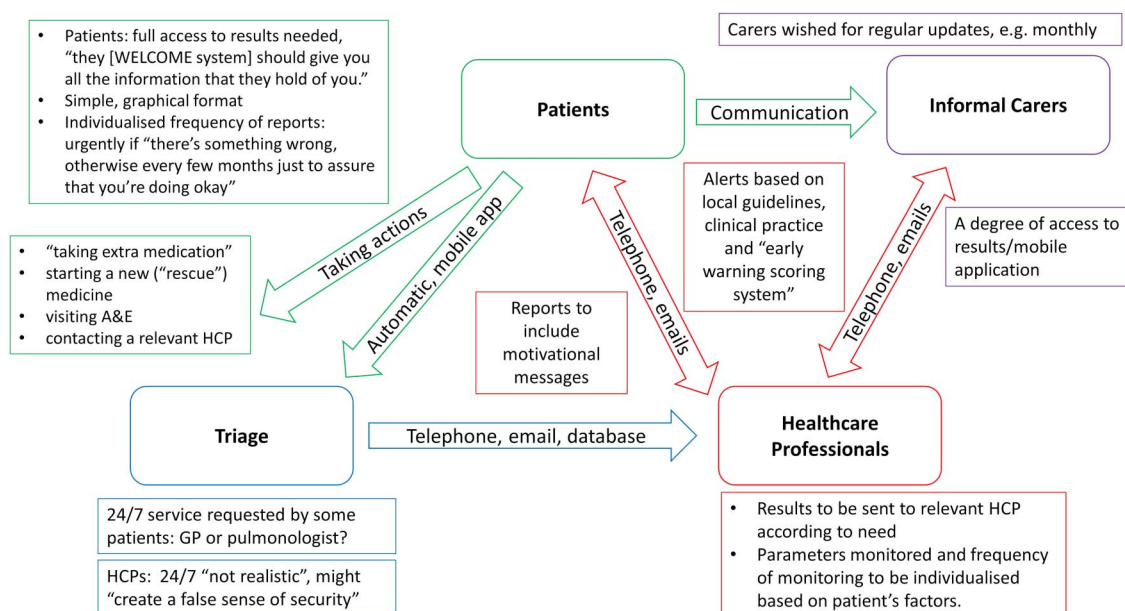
- Patients: full access to results needed, "they [WELCOME system] should give you all the information that they hold of you."
- Simple, graphical format
- Individualised frequency of reports: urgently if "there's something wrong, otherwise every few months just to assure that you're doing okay"

Carers wished for regular updates, e.g. monthly

Patients

Communication

Informal Carers

Taking actions

Automatic, mobile app

Telephone, emails

Alerts based on local guidelines, clinical practice and "early warning scoring system"

Telephone, emails

A degree of access to results/mobile application

- "taking extra medication"
- starting a new ("rescue") medicine
- visiting A&E
- contacting a relevant HCP

Reports to include motivational messages

Triage

Telephone, email, database

Healthcare Professionals

24/7 service requested by some patients: GP or pulmonologist?

HCPs: 24/7 "not realistic", might "create a false sense of security"

- Results to be sent to relevant HCP according to need
- Parameters monitored and frequency of monitoring to be individualised based on patient's factors.